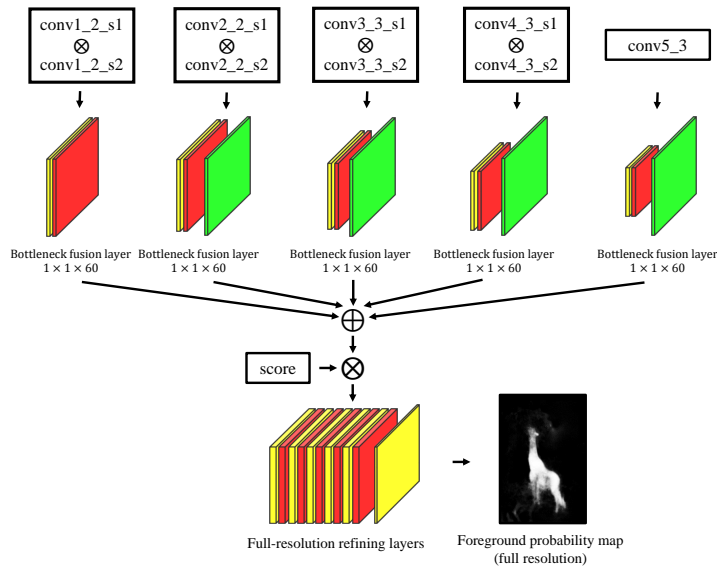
conv1_2_s1
$\otimes$
conv1_2_s2

conv2_2_s1
$\otimes$
conv2_2_s2

conv3_3_s1
$\otimes$
conv3_3_s2

conv4_3_s1
$\otimes$
conv4_3_s2

conv5_3

Bottleneck fusion layer
$1 \times 1 \times 60$

Bottleneck fusion layer
$1 \times 1 \times 60$

Bottleneck fusion layer
$1 \times 1 \times 60$

Bottleneck fusion layer
$1 \times 1 \times 60$

Bottleneck fusion layer
$1 \times 1 \times 60$

$\oplus$

score

$\otimes$

Full-resolution refining layers

Foreground probability map
(full resolution)